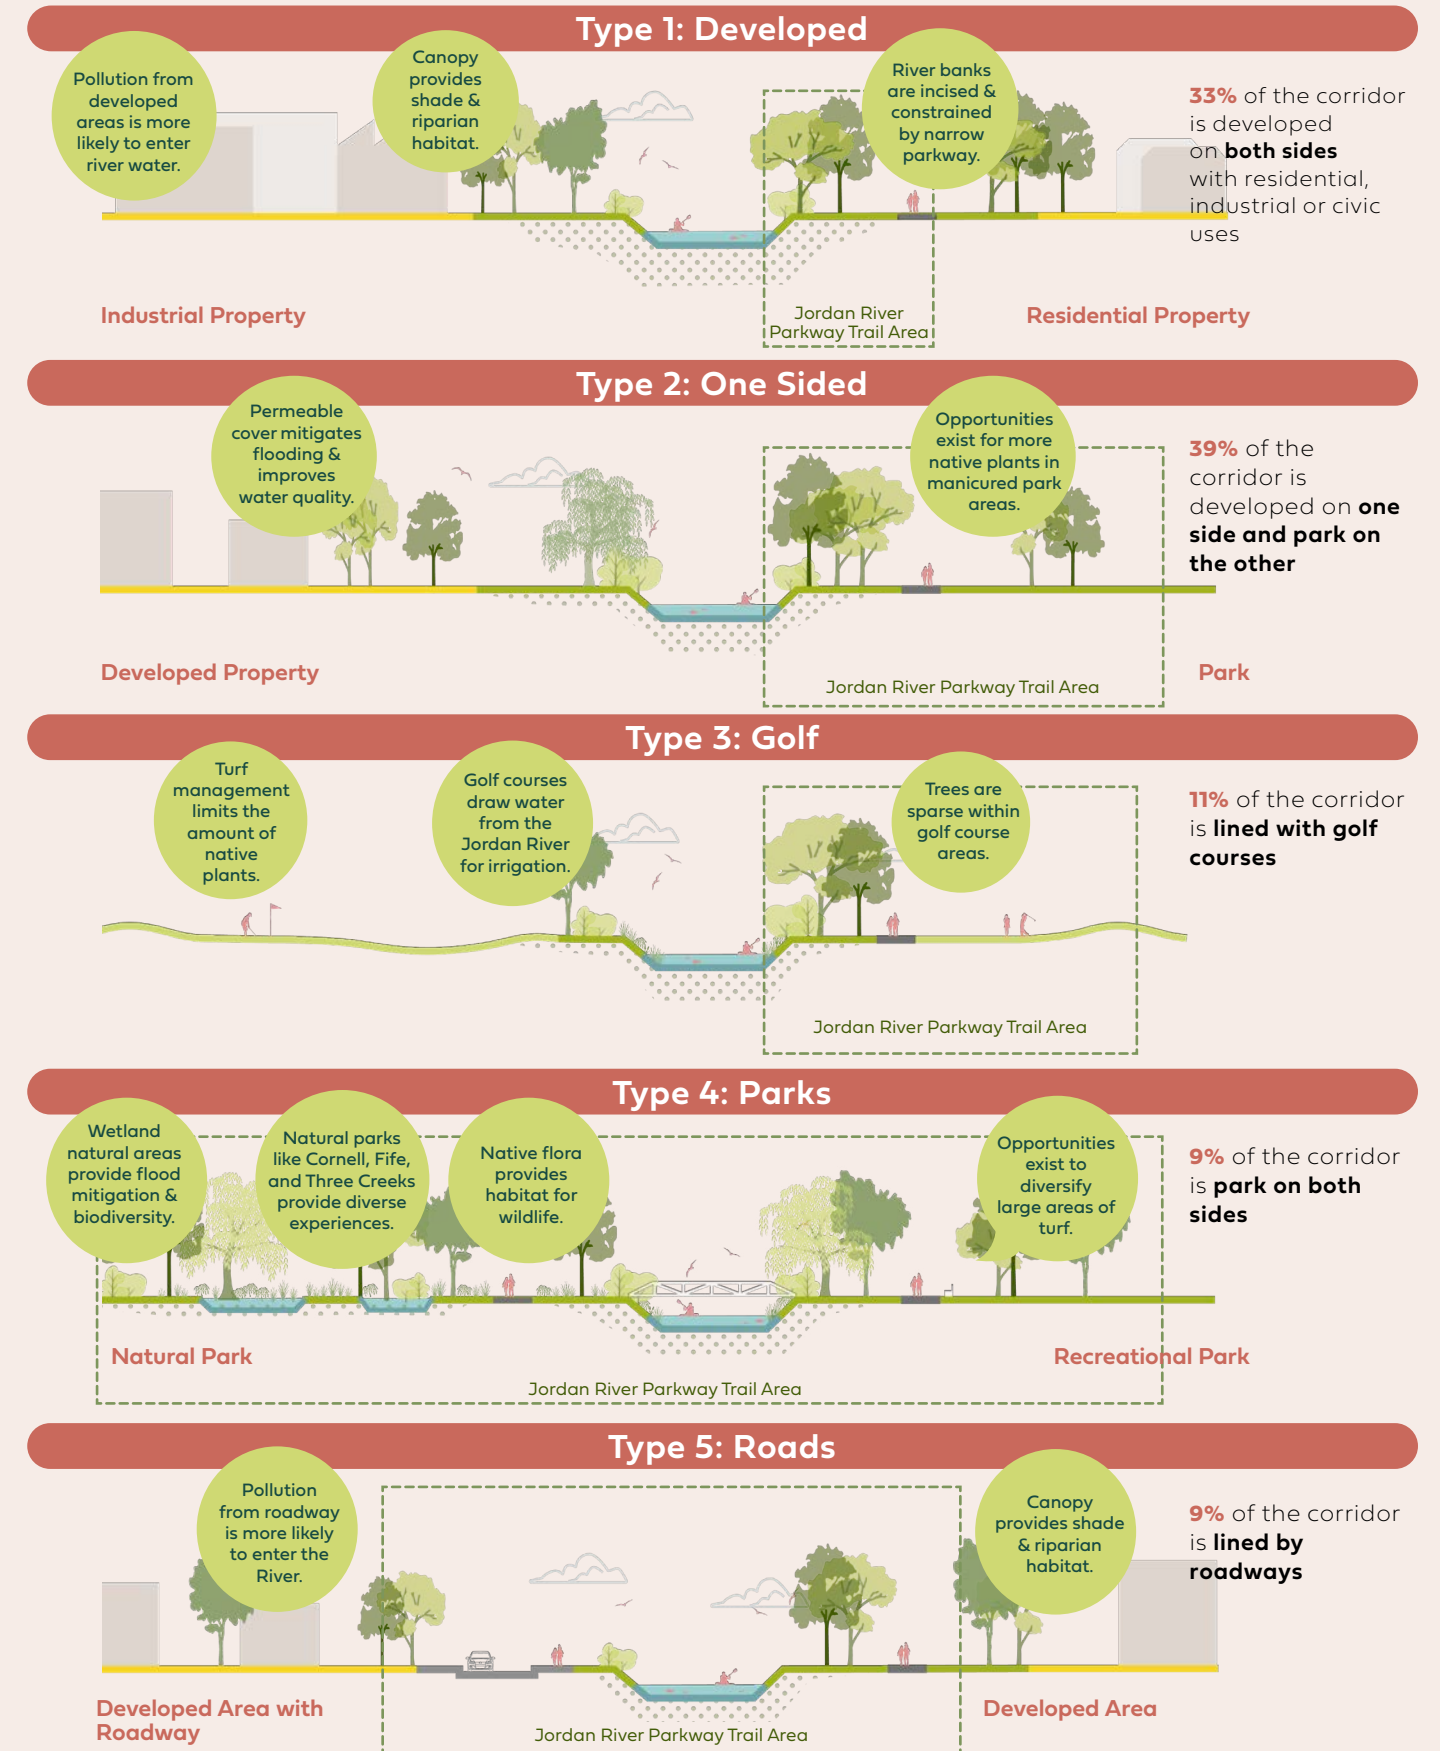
Type 1: Developed

Pollution from developed areas is more likely to enter river water.

Canopy provides shade & riparian habitat.

River banks are incised & constrained by narrow parkway.

33% of the corridor is developed on both sides with residential, industrial or civic uses

Industrial Property

Jordan River Parkway Trail Area

Residential Property

Type 2: One Sided

Permeable cover mitigates flooding & improves water quality.

Opportunities exist for more native plants in manicured park areas.

39% of the corridor is developed on one side and park on the other

Developed Property

Jordan River Parkway Trail Area

Park

Type 3: Golf

Turf management limits the amount of native plants.

Golf courses draw water from the Jordan River for irrigation.

Trees are sparse within golf course areas.

11% of the corridor is lined with golf courses

Jordan River Parkway Trail Area

Type 4: Parks

Wetland natural areas provide flood mitigation & biodiversity.

Natural parks like Cornell, Fife, and Three Creeks provide diverse experiences.

Native flora provides habitat for wildlife.

Opportunities exist to diversify large areas of turf.

9% of the corridor is park on both sides

Natural Park

Recreational Park

Jordan River Parkway Trail Area

Type 5: Roads

Pollution from roadway is more likely to enter the River.

Canopy provides shade & riparian habitat.

9% of the corridor is lined by roadways

Developed Area with Roadway

Jordan River Parkway Trail Area

Developed Area